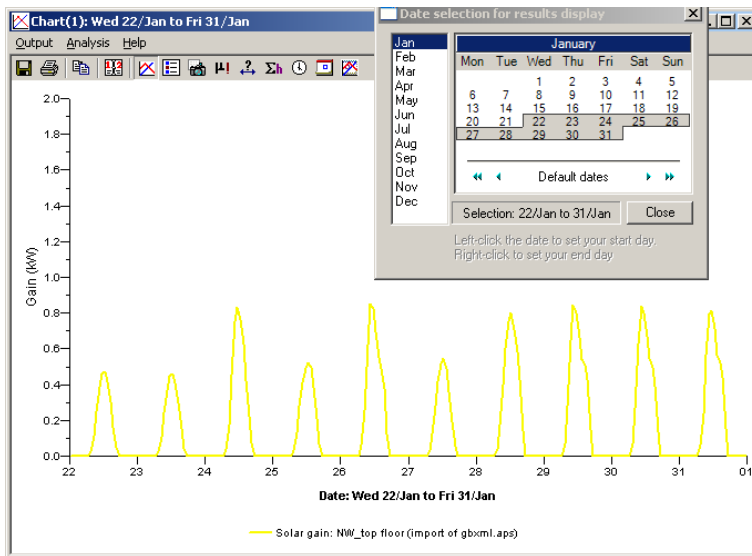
Chart(1): Wed 22/Jan to Fri 31/Jan

Output Analysis Help

Date selection for results display

Jan
Feb
Mar
Apr
May
Jun
Jul
Aug
Sep
Oct
Nov
Dec

January

| Mon | Tue | Wed | Thu | Fri | Sat | Sun |
|---|---|---|---|---|---|---|
| | | 1 | 2 | 3 | 4 | 5 |
| 6 | 7 | 8 | 9 | 10 | 11 | 12 |
| 13 | 14 | 15 | 16 | 17 | 18 | 19 |
| 20 | 21 | 22 | 23 | 24 | 25 | 26 |
| 27 | 28 | 29 | 30 | 31 | | |

Default dates

Selection: 22/Jan to 31/Jan

Close

Left-click the date to set your start day.
Right-click to set your end day.

Gain (kW)

2.0
1.8
1.6
1.4
1.2
1.0
0.8
0.6
0.4
0.2
0.0

22 23 24 25 26 27 28 29 30 31 01

Date: Wed 22/Jan to Fri 31/Jan

Solar gain: NW_top floor (import of gbxml.aps)